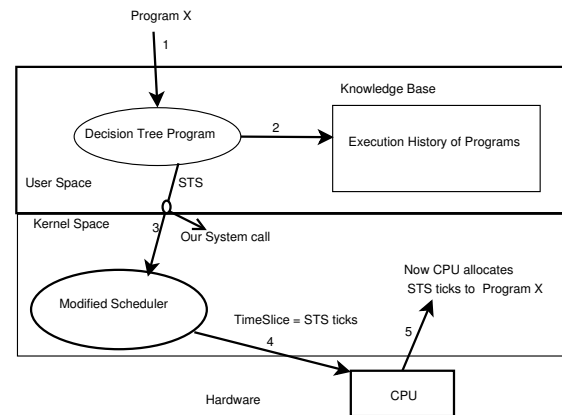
Program X

1

Knowledge Base

Decision Tree Program

2

Execution History of Programs

User Space

STS

Kernel Space

3

Our System call

Now CPU allocates STS ticks to Program X

Modified Scheduler

TimeSlice = STS ticks

4

5

Hardware

CPU